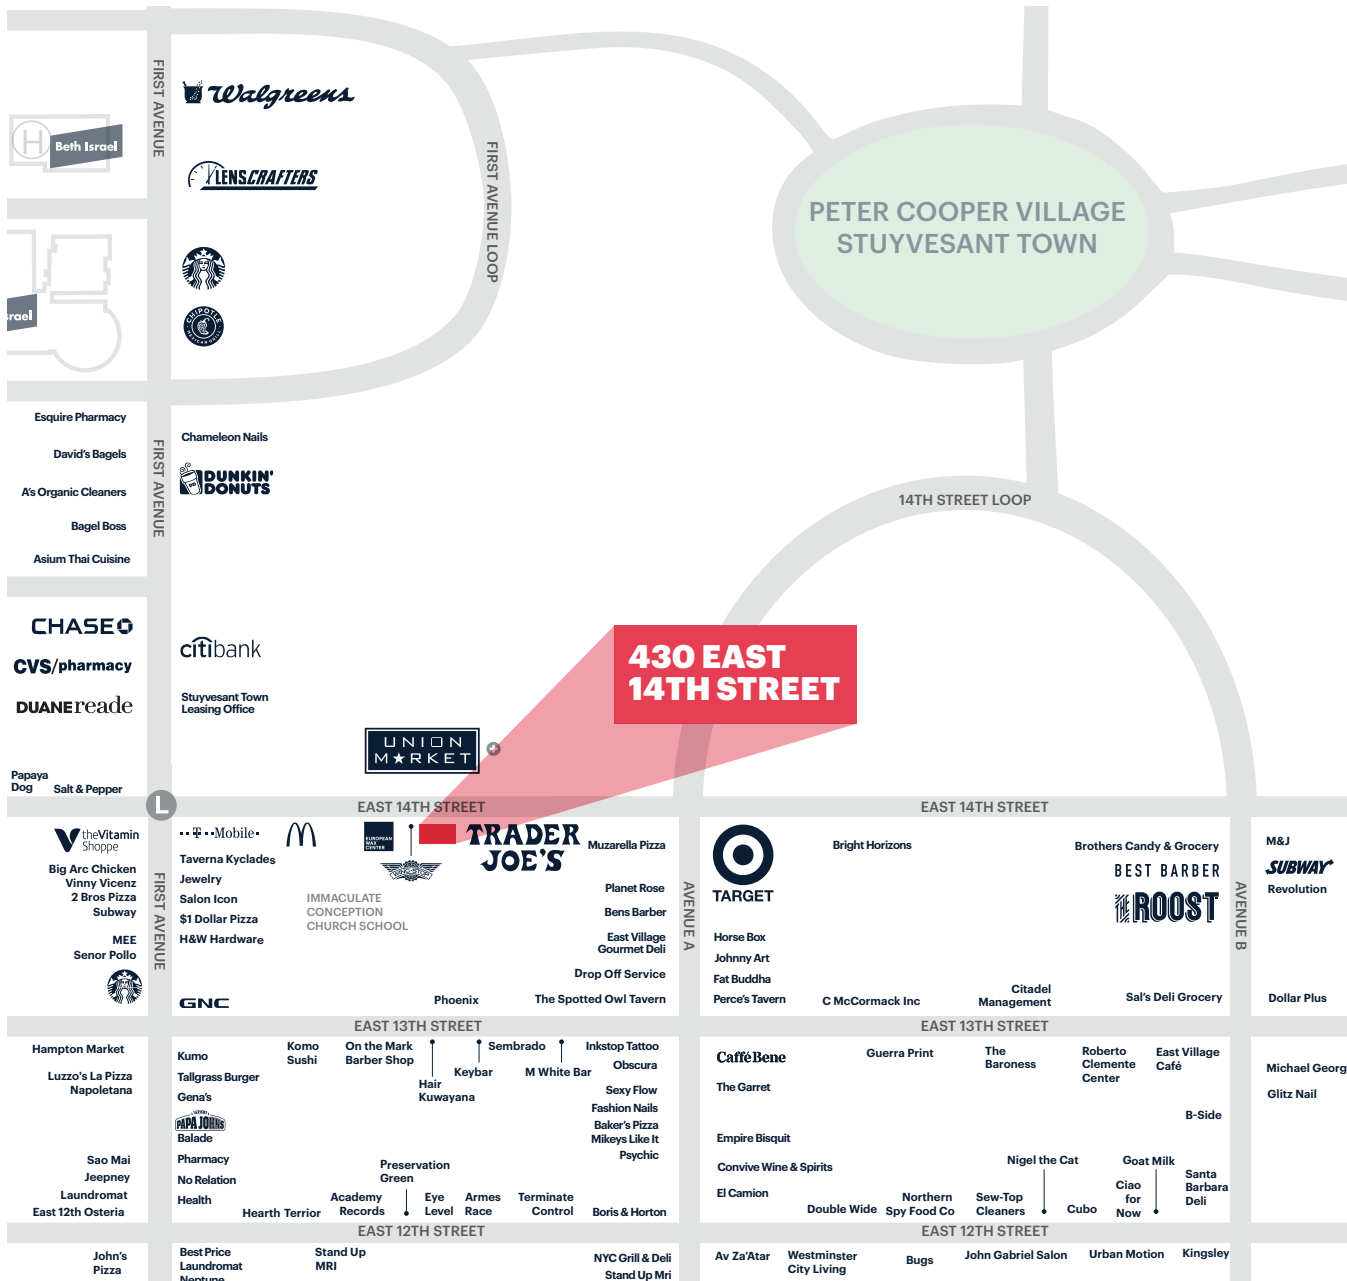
FIRST AVENUE

Walgreens

Beth Israel

LENSCRAFTERS

FIRST AVENUE LOOP

PETER COOPER VILLAGE
STUYVESANT TOWN

rael

Esquire Pharmacy

David's Bagels

A's Organic Cleaners

Bagel Boss

Asium Thai Cuisine

FIRST AVENUE

Chameleon Nails

DUNKIN' DONUTS

14TH STREET LOOP

CHASE

CVS/pharmacy

DUANEreade

citibank

Stuyvesant Town Leasing Office

430 EAST 14TH STREET

UNION MARKET

Papaya Dog

Salt & Pepper

L

EAST 14TH STREET

EAST 14TH STREET

theVitamin Shoppe

T··Mobile·

EUROPEAN WAX CENTER

TRADER JOE'S

Muzarella Pizza

Bright Horizons

Brothers Candy & Grocery

M&J

SUBWAY

Revolution

BEST BARBER

ROOST

Big Arc Chicken
Vinny Vicenz
2 Bros Pizza
Subway

Taverna Kyclades
Jewelry
Salon Icon
$1 Dollar Pizza
H&W Hardware

IMMACULATE CONCEPTION CHURCH SCHOOL

Planet Rose

Bens Barber

East Village Gourmet Deli

AVENUE A

TARGET

AVENUE B

MEE
Senor Pollo

FIRST AVENUE

Drop Off Service

Horse Box
Johnny Art
Fat Buddha
Perce's Tavern

GNC

Phoenix

The Spotted Owl Tavern

C McCormack Inc

Citadel Management

Sal's Deli Grocery

Dollar Plus

EAST 13TH STREET

EAST 13TH STREET

Hampton Market

Luzzo's La Pizza Napoletana

Kumo

Komo Sushi

On the Mark Barber Shop

Sembrado

Inkstop Tattoo

Obscura

Keybar

M White Bar

Hair Kuwayana

Caffè Bene

Guerra Print

The Baroness

Roberto Clemente Center

East Village Café

Michael Georg

Glitz Nail

Tallgrass Burger

Gena's

PAPA JOHNS

Balade

Sexy Flow
Fashion Nails
Baker's Pizza
Mikeys Like It
Psychic

The Garret

B-Side

Empire Bisquit

Sao Mai
Jeepney
Laundromat
East 12th Osteria

Pharmacy
No Relation
Health

Preservation Green

Convive Wine & Spirits

Nigel the Cat

Goat Milk

Santa Barbara Deli

Ciao for Now

Academy Records

Eye Level

Armes Race

Terminate Control

Boris & Horton

El Camion

Double Wide

Northern Spy Food Co

Sew-Top Cleaners

Cubo

Hearth Terrior

EAST 12TH STREET

EAST 12TH STREET

John's Pizza

Best Price Laundromat
Neptune

Stand Up MRI

NYC Grill & Deli
Stand Up Mri

Av Za'Atar

Westminster City Living

Bugs

John Gabriel Salon

Urban Motion

Kingsley